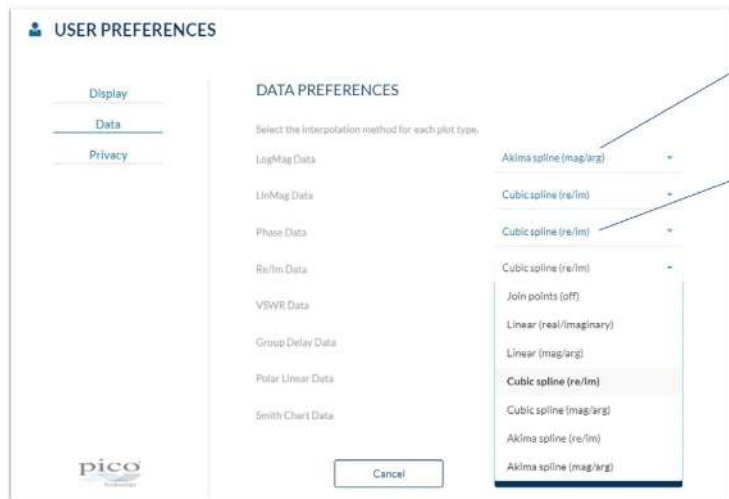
USER PREFERENCES

Display
Data
Privacy

DATA PREFERENCES

Select the interpolation method for each plot type.

LogMag Data
Akima spline (mag/arg)

LinMag Data
Cubic spline (re/im)

Phase Data
Cubic spline (re/im)

Re/Im Data
Cubic spline (re/im)

VSWR Data

Group Delay Data

Polar Linear Data

Smith Chart Data

Join points (off)
Linear (real/imaginary)
Linear (mag/arg)
Cubic spline (re/im)
Cubic spline (mag/arg)
Akima spline (re/im)
Akima spline (mag/arg)

pico
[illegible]

Cancel